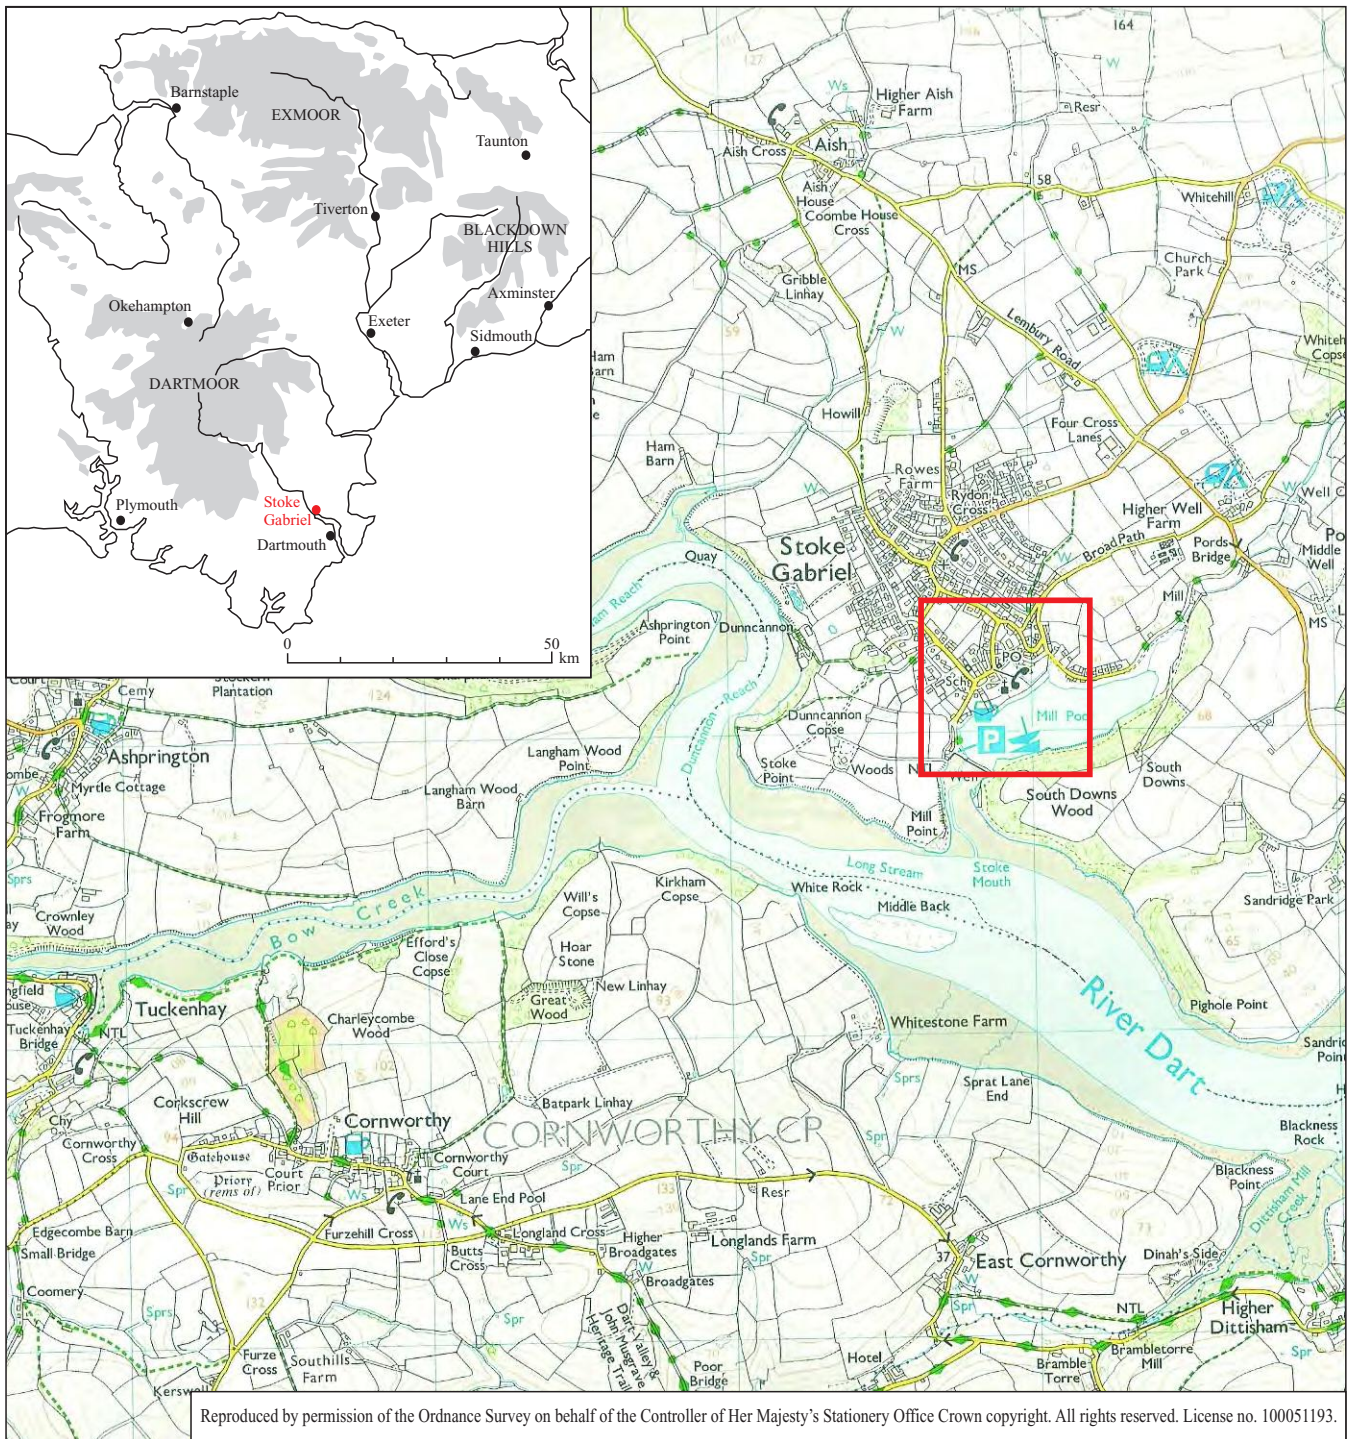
Barnstaple
EXMOOR
Taunton
Tiverton
BLACKDOWN HILLS
Axminster
Okehampton
Exeter
Sidmouth
DARTMOOR
Plymouth
Stoke Gabriel
Dartmouth
0
50 km

164
Higher Aish Farm
Resr
Aish Cross
Aish
Aish House
Coombe House Cross
58
Whitehill
Church Park
Gribble Linhay
MS
Lembury Road
Whiteh Copse
Ham Barn
Howill
Four Cross Lanes
Ham Barn
Rowes Farm
Rydon Cross
Higher Well Farm
Well
Broad Path
Pords Bridge
Middle Well
Stoke Gabriel
Quay
Mill
MS
Ashprington Point
Dunncannon
PO
Sch
Mill Pool
P
Cemy
Stockenham Plantation
Dunncannon Copse
Duncannon Reach
Ashprington
Myrtle Cottage
Langham Wood Point
Stoke Point
Woods
NTL
Well
South Downs
South Downs Wood
Frogmore Farm
Langham Wood Barn
Mill Point
Long Stream
Stoke Mouth
White Rock
Middle Back
Kirkham Copse
Will's Copse
Sprs
Crowley Wood
Bow Creek
Efford's Close Copse
Hoar Stone
Sandridge Park
New Linhay
Great Wood
River Dart
Pighole Point
Tuckenhay
Tuckenhay Bridge
NTL
Charleycombe Wood
Whitestone Farm
Sandridge Point
Sprs
Sprat Lane End
Corkscrew Hill
Batpark Linhay
Cornworthy
CORNWORTHY CP
Blackness Rock
Cornworthy Cross
Gatehouse
Priory (rems of)
Court Prior
Cornworthy Court
Spr
Resr
Blackness Point
Dittisham Mill Creek
Lane End Pool
Edgecombe Barn
Small Bridge
Furzehill Cross
Ws
Longland Cross
Higher Broadgates
Longlands Farm
Butts Cross
Broadgates
37
East Cornworthy
Dinah's Side
Coomery
Sprs
Spr
Dart Valley & John Musgrave Heritage Trail
NTL
Higher Dittisham
Furze Cross
Southills Farm
Poor Bridge
Hotel
Bramble Torre
Bramblerorre Mill
Kerswell
Reproduced by permission of the Ordnance Survey on behalf of the Controller of Her Majesty's Stationery Office Crown copyright. All rights reserved. License no. 100051193.